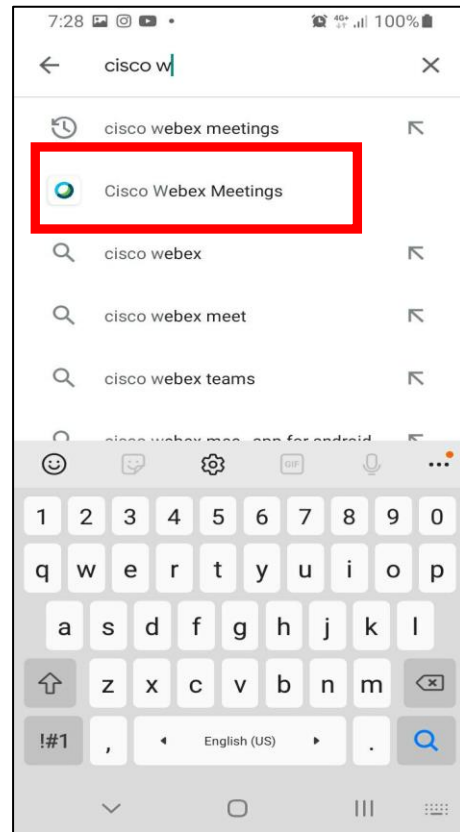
7:28
4G+ 100%
cisco w
cisco webex meetings
Cisco Webex Meetings
cisco webex
cisco webex meet
cisco webex teams
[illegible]
GIF
1 2 3 4 5 6 7 8 9 0
q w e r t y u i o p
a s d f g h j k l
z x c v b n m
!#1
,
English (US)
.